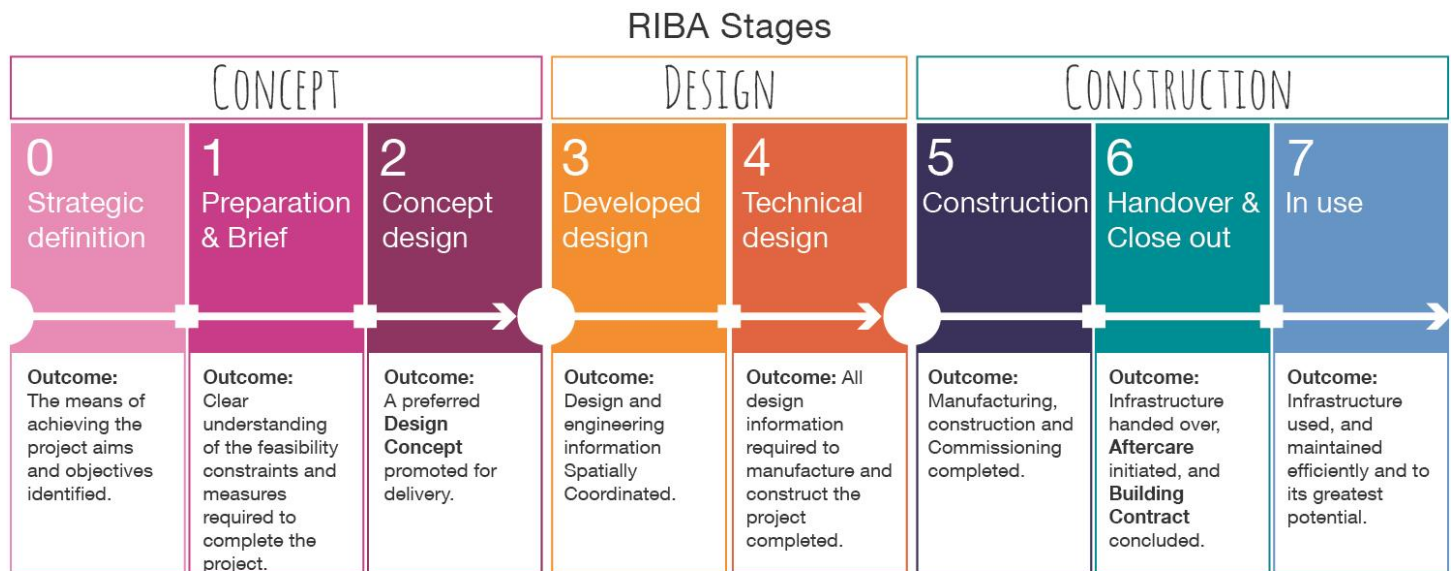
RIBA Stages

CONCEPT

DESIGN

CONSTRUCTION

0
Strategic definition

1
Preparation & Brief

2
Concept design

3
Developed design

4
Technical design

5
Construction

6
Handover & Close out

7
In use

**Outcome:** The means of achieving the project aims and objectives identified.

**Outcome:** Clear understanding of the feasibility constraints and measures required to complete the project.

**Outcome:** A preferred **Design Concept** promoted for delivery.

**Outcome:** Design and engineering information Spatially Coordinated.

**Outcome:** All design information required to manufacture and construct the project completed.

**Outcome:** Manufacturing, construction and Commissioning completed.

**Outcome:** Infrastructure handed over, **Aftercare** initiated, and **Building Contract** concluded.

**Outcome:** Infrastructure used, and maintained efficiently and to its greatest potential.